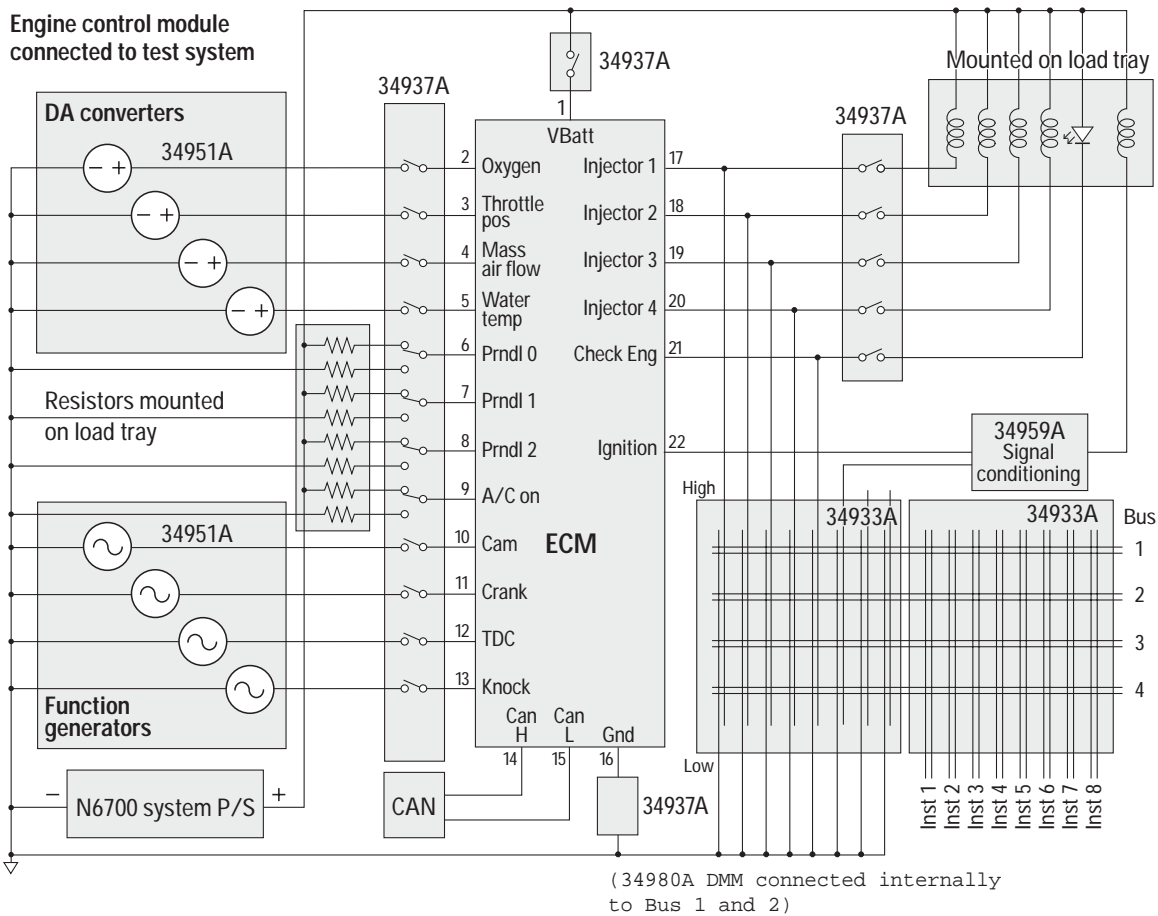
Engine control module connected to test system

34937A

Mounted on load tray

34937A

DA converters

34951A

1

VBatt

34937A

2 Oxygen

Injector 1 17

3 Throttle pos

Injector 2 18

4 Mass air flow

Injector 3 19

5 Water temp

Injector 4 20

6 Prndl 0

Check Eng 21

Resistors mounted on load tray

7 Prndl 1

8 Prndl 2

Ignition 22

34959A Signal conditioning

9 A/C on

High

34951A

10 Cam

ECM

34933A

34933A

Bus

1

11 Crank

2

12 TDC

3

13 Knock

4

Function generators

Can H

Can L

Gnd

Low

14

15

16

– N6700 system P/S +

CAN

34937A

Inst 1 Inst 2 Inst 3 Inst 4 Inst 5 Inst 6 Inst 7 Inst 8

(34980A DMM connected internally to Bus 1 and 2)